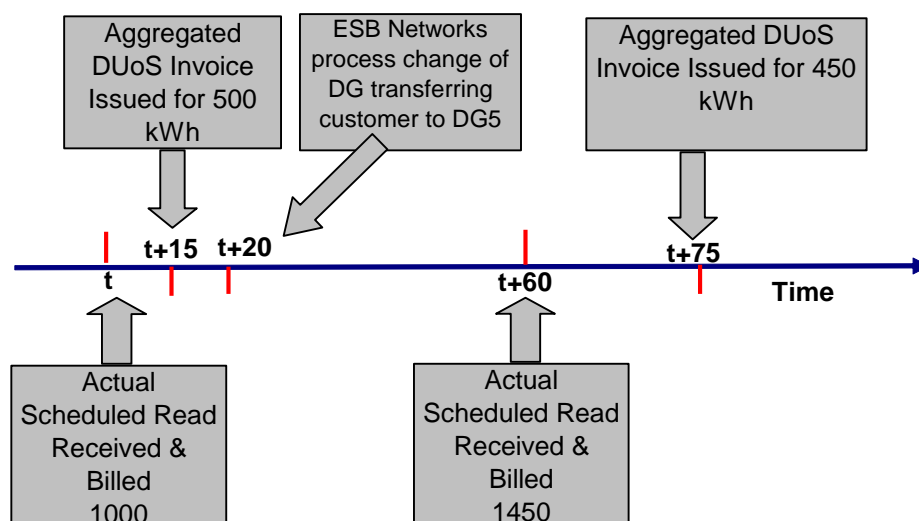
Aggregated DUoS Invoice Issued for 500 kWh

ESB Networks process change of DG transferring customer to DG5

Aggregated DUoS Invoice Issued for 450 kWh

t+15

t+20

t+75

t

t+60

Time

Actual Scheduled Read Received & Billed 1000

Actual Scheduled Read Received & Billed 1450